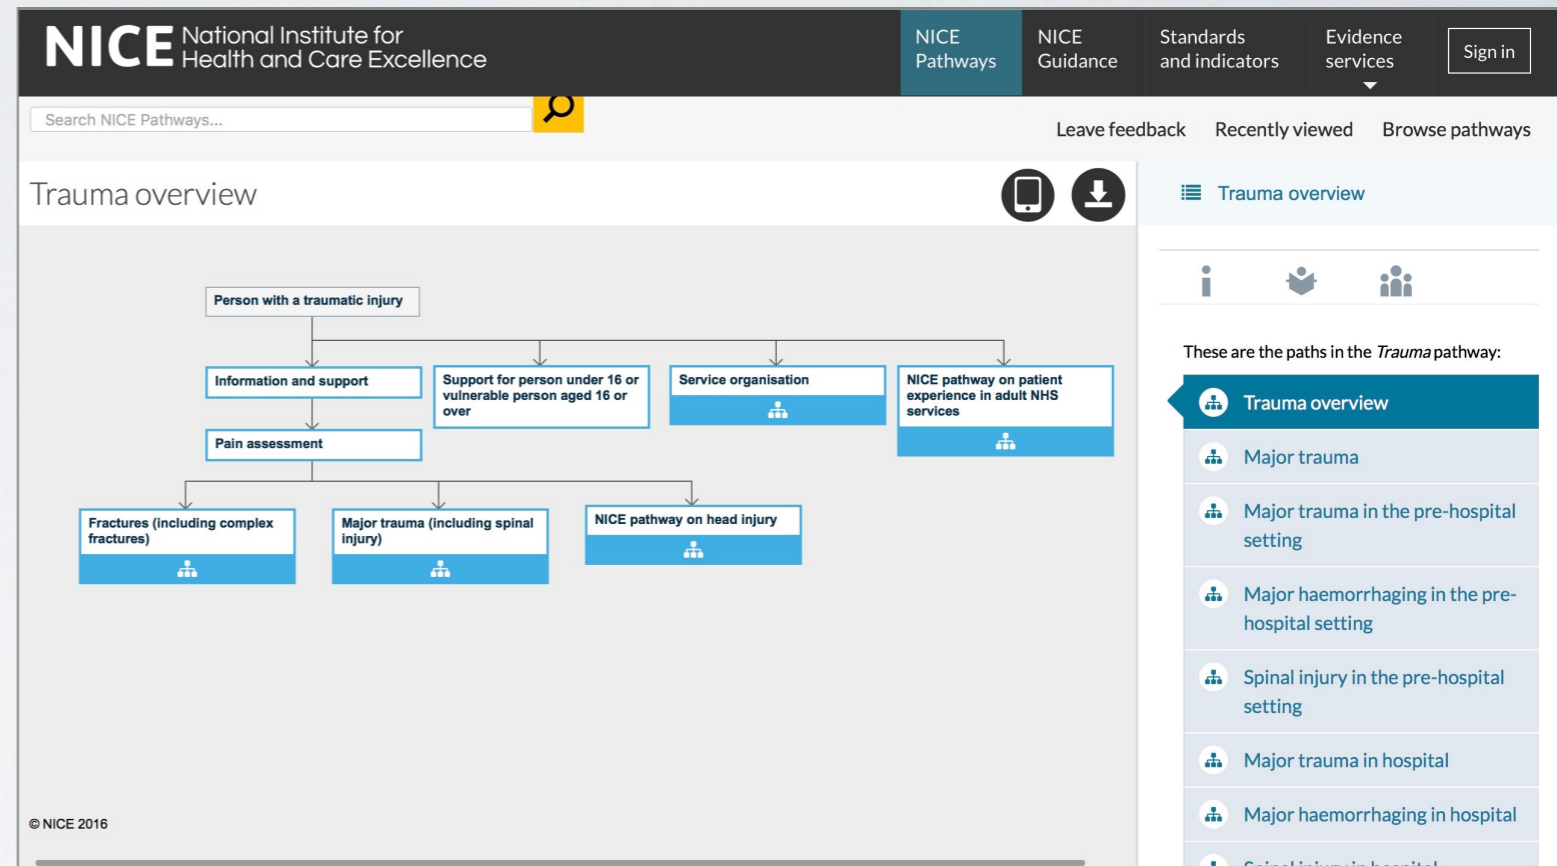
NICE National Institute for Health and Care Excellence

NICE Pathways

NICE Guidance

Standards and indicators

Evidence services

Sign in

Search NICE Pathways...

Leave feedback Recently viewed Browse pathways

Trauma overview

Person with a traumatic injury

Information and support

Support for person under 16 or vulnerable person aged 16 or over

Service organisation

NICE pathway on patient experience in adult NHS services

Pain assessment

Fractures (including complex fractures)

Major trauma (including spinal injury)

NICE pathway on head injury

© NICE 2016

Trauma overview

These are the paths in the *Trauma* pathway:

Trauma overview

Major trauma

Major trauma in the pre-hospital setting

Major haemorrhaging in the pre-hospital setting

Spinal injury in the pre-hospital setting

Major trauma in hospital

Major haemorrhaging in hospital

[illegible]